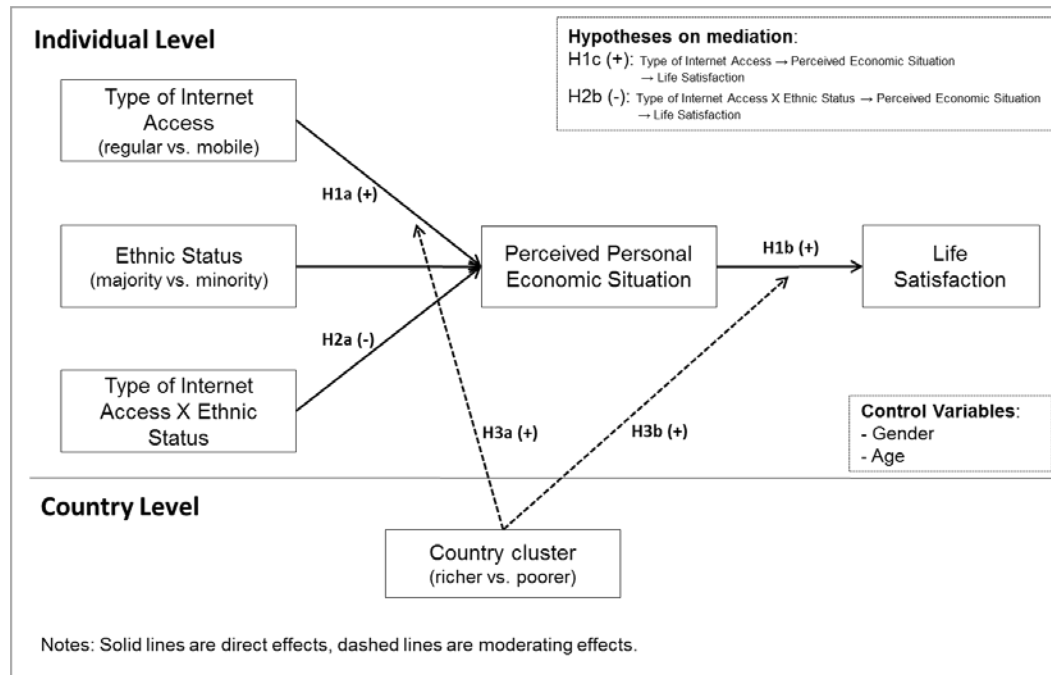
Individual Level

Hypotheses on mediation:
H1c (+): Type of Internet Access → Perceived Economic Situation → Life Satisfaction
H2b (-): Type of Internet Access X Ethnic Status → Perceived Economic Situation → Life Satisfaction

Type of Internet Access
(regular vs. mobile)

H1a (+)

Ethnic Status
(majority vs. minority)

Perceived Personal Economic Situation

H1b (+)

Life Satisfaction

H2a (-)

Type of Internet Access X Ethnic Status

H3a (+)

H3b (+)

Control Variables:
- Gender
- Age

Country Level

Country cluster
(richer vs. poorer)

Notes: Solid lines are direct effects, dashed lines are moderating effects.